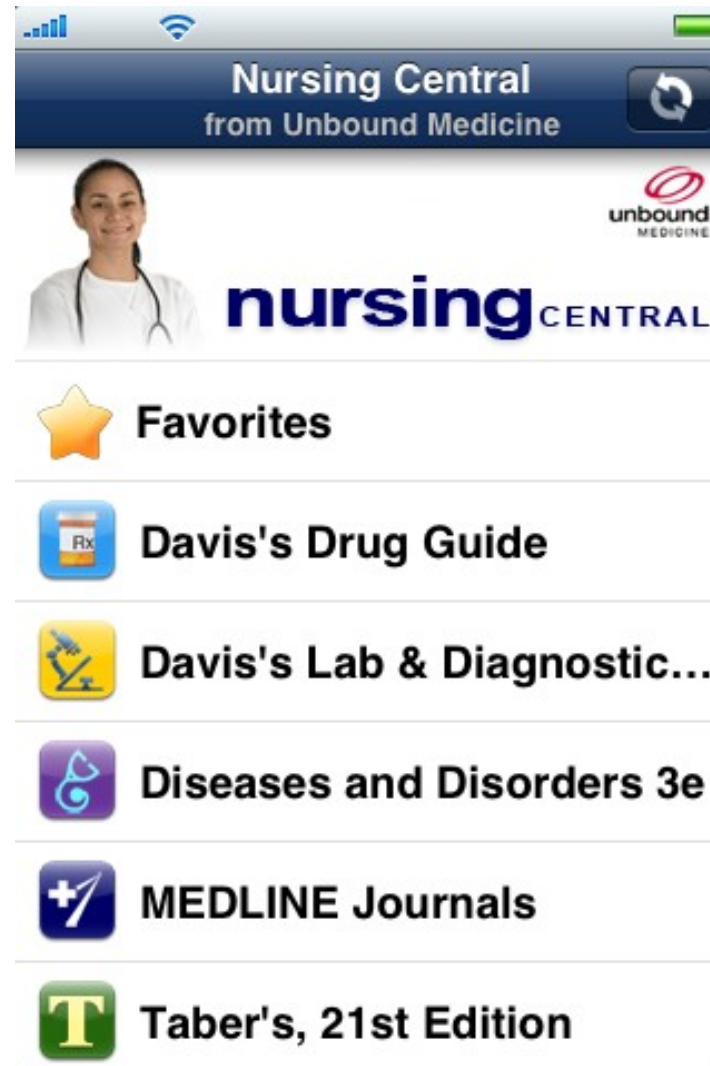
Nursing Central
from Unbound Medicine

unbound
MEDICINE

nursingCENTRAL

Favorites

Rx

Davis's Drug Guide

Davis's Lab & Diagnostic...

Diseases and Disorders 3e

MEDLINE Journals

T

Taber's, 21st Edition